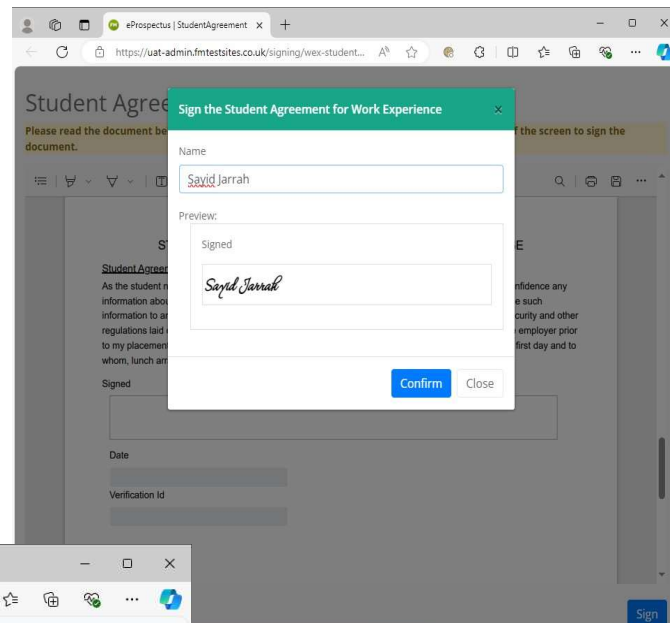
eProspectus | StudentAgreement ×

https://uat-admin.fmtestsites.co.uk/signing/wex-student...

Student Agree

Please read the document be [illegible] the screen to sign the document.

Sign the Student Agreement for Work Experience ×

Name

Sayid Jarrah

Preview:

Signed

Sayid Jarrah

Confirm Close

S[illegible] E

Student Agreem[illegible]

As the student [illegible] nfidence any information abou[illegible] e such information to ar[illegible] curity and other regulations laid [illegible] employer prior to my placement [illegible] first day and to whom, lunch arr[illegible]

Signed

Date

Verification Id

Sign